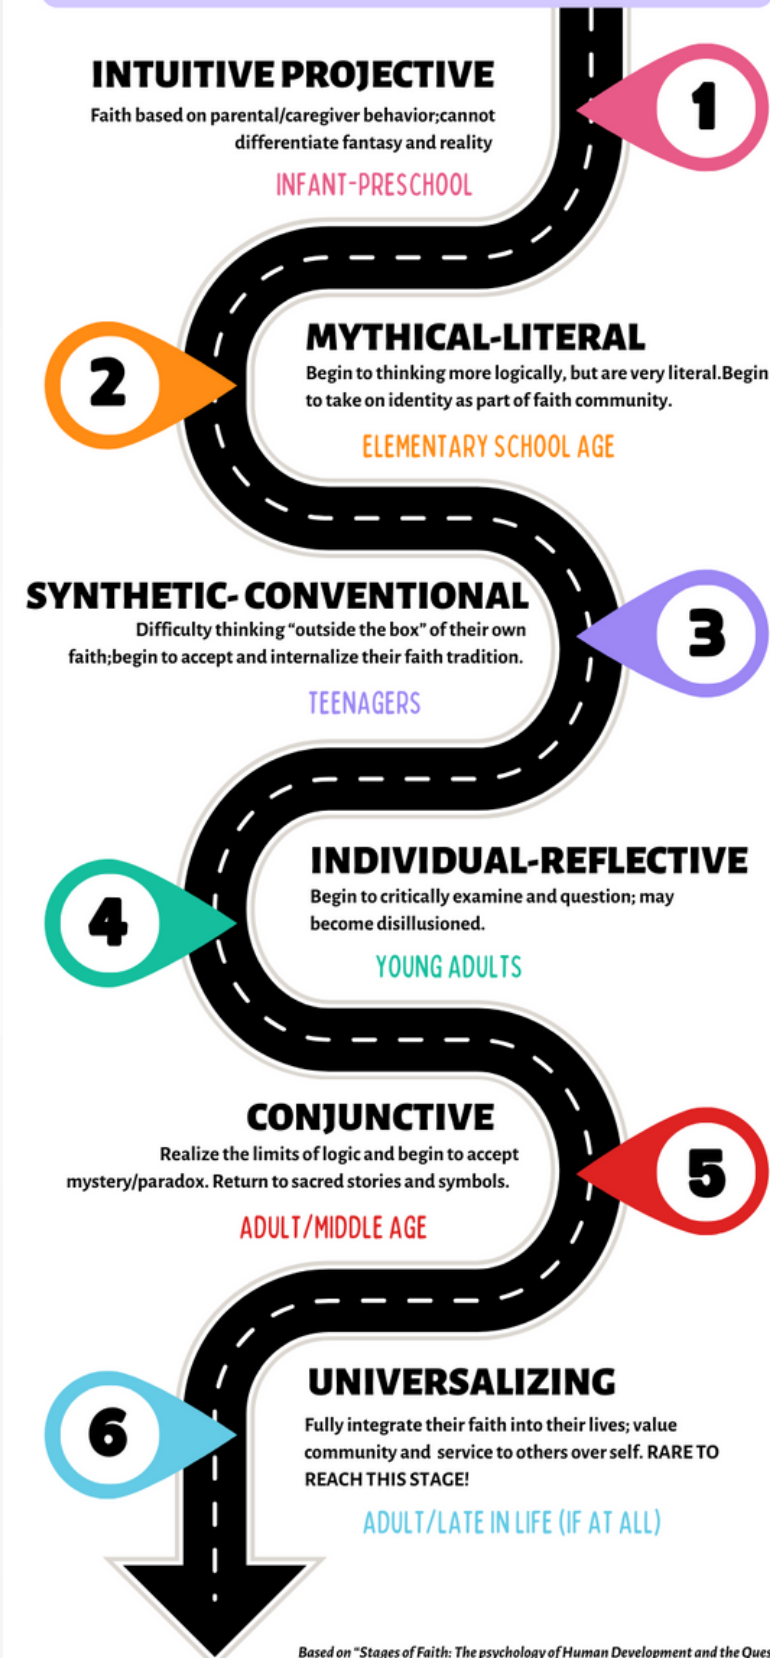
INTUITIVE PROJECTIVE

1

Faith based on parental/caregiver behavior;cannot differentiate fantasy and reality

INFANT-PRESCHOOL

2

MYTHICAL-LITERAL

Begin to thinking more logically, but are very literal.Begin to take on identity as part of faith community.

ELEMENTARY SCHOOL AGE

SYNTHETIC- CONVENTIONAL

3

Difficulty thinking "outside the box" of their own faith;begin to accept and internalize their faith tradition.

TEENAGERS

4

INDIVIDUAL-REFLECTIVE

Begin to critically examine and question; may become disillusioned.

YOUNG ADULTS

CONJUNCTIVE

5

Realize the limits of logic and begin to accept mystery/paradox. Return to sacred stories and symbols.

ADULT/MIDDLE AGE

6

UNIVERSALIZING

Fully integrate their faith into their lives; value community and service to others over self. RARE TO REACH THIS STAGE!

ADULT/LATE IN LIFE (IF AT ALL)

Based on "Stages of Faith: The psychology of Human Development and the Ques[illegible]